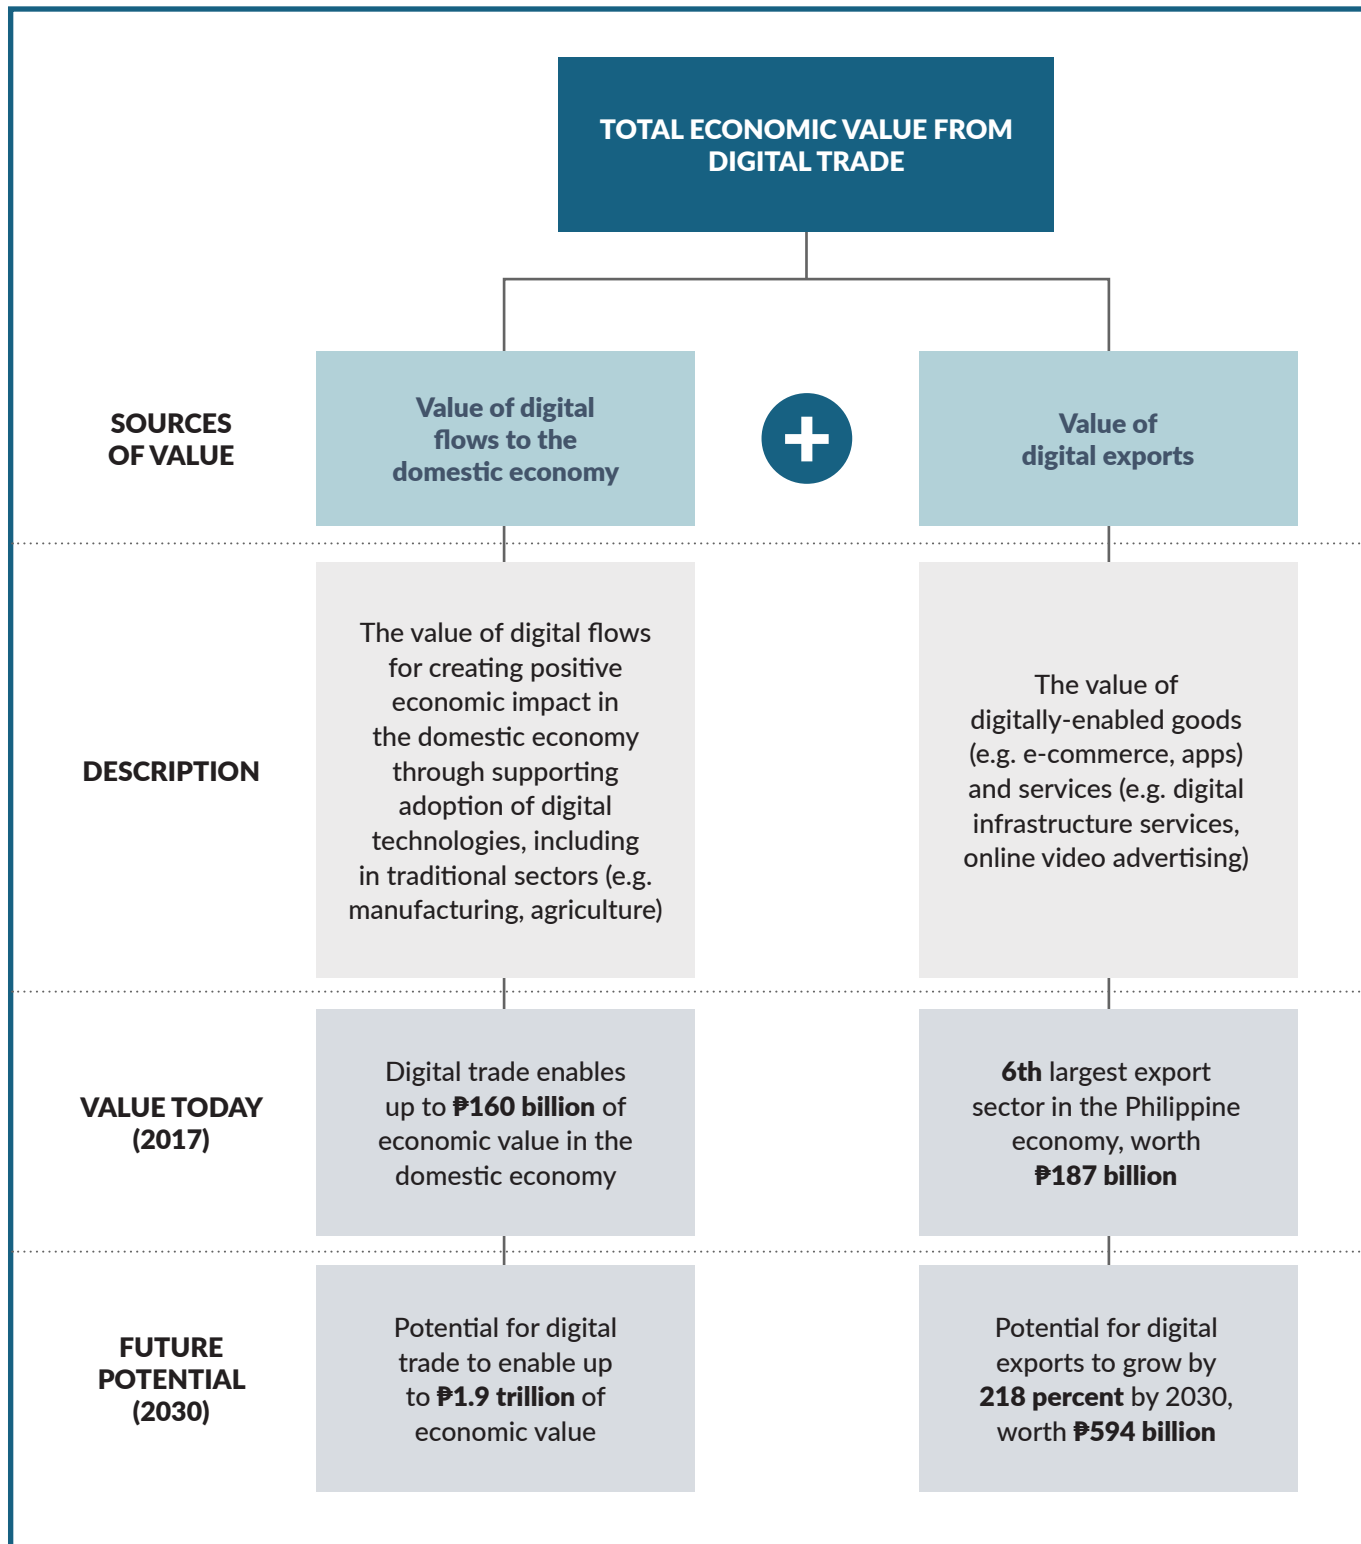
TOTAL ECONOMIC VALUE FROM DIGITAL TRADE

SOURCES OF VALUE

Value of digital flows to the domestic economy

+

Value of digital exports

DESCRIPTION

The value of digital flows for creating positive economic impact in the domestic economy through supporting adoption of digital technologies, including in traditional sectors (e.g. manufacturing, agriculture)

The value of digitally-enabled goods (e.g. e-commerce, apps) and services (e.g. digital infrastructure services, online video advertising)

VALUE TODAY (2017)

Digital trade enables up to ₱160 billion of economic value in the domestic economy

6th largest export sector in the Philippine economy, worth ₱187 billion

FUTURE POTENTIAL (2030)

Potential for digital trade to enable up to ₱1.9 trillion of economic value

Potential for digital exports to grow by 218 percent by 2030, worth ₱594 billion